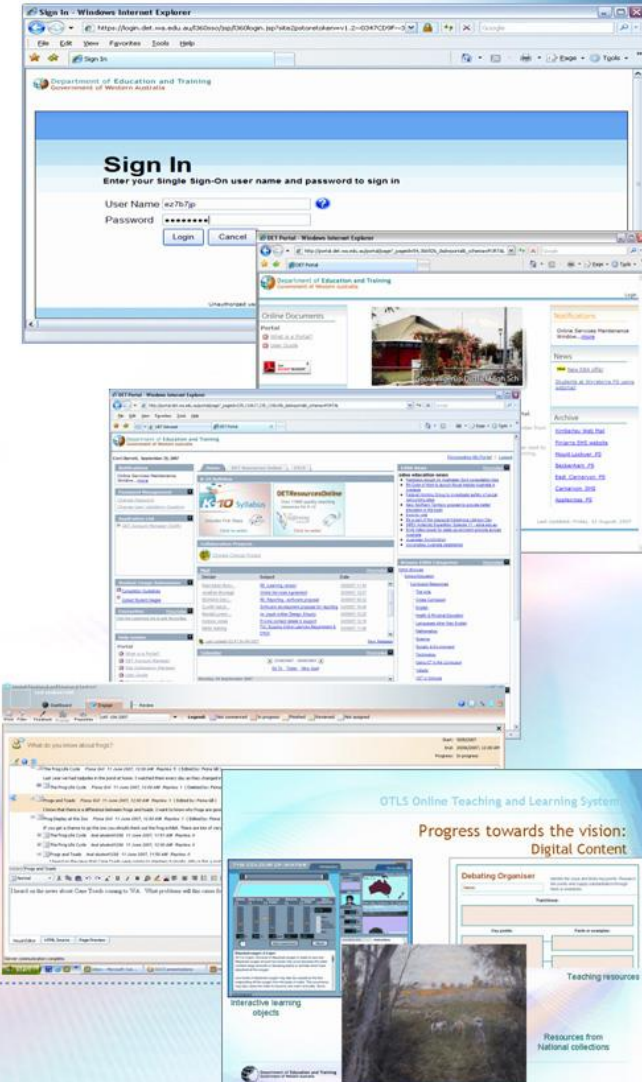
Sign In - Windows Internet Explorer

https://login.det.wa.edu.au/f360sso/jsp/f360login.jsp?site2pstoretoken=v1.2~0347CD9F~5

File Edit View Favorites Tools Help

Sign In

Department of Education and Training
Government of Western Australia

Sign In
Enter your Single Sign-On user name and password to sign in

User Name ez7b7jp
Password ••••••••

Login Cancel

Unauthorized us

DET Portal - Windows Internet Explorer

DET Portal

Department of Education and Training
Government of Western Australia

Login

Online Documents

Portal
What is a Portal?
User Guide

Notifications

Online Services Maintenance Window... more

News

New DSS Offer

Students at Kimberley PS using satchel

Archive

Kimberley Web Mail

Pinjarra SHS website

Mount Lockyer PS

Beckenham PS

East Carnarvon PS

Carnarvon SHS

Applecross PS

Last updated: Friday, 31 August 2007

DET Portal - Windows Internet Explorer

Department of Education and Training
Government of Western Australia

K-10 Syllabus

DETResourcesOnline

Click to enter

What do you know about frogs?

Frogs and Toads

Heard on the news about Cane Toads coming to WA. What problems will this cause fo

OTLS Online Teaching and Learning System

Progress towards the vision:
Digital Content

Debating Organiser

Teaching resources

Interactive learning objects

Resources from National collections

Department of Education and Training
Government of Western Australia